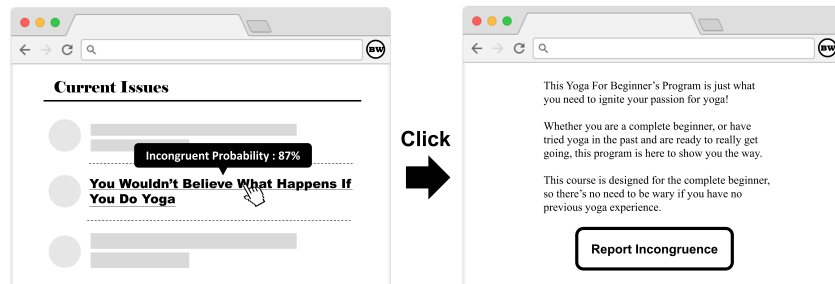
BW

Current Issues

Incongruent Probability : 87%

You Wouldn't Believe What Happens If You Do Yoga

Click

BW

This Yoga For Beginner's Program is just what you need to ignite your passion for yoga!

Whether you are a complete beginner, or have tried yoga in the past and are ready to really get going, this program is here to show you the way.

This course is designed for the complete beginner, so there's no need to be wary if you have no previous yoga experience.

Report Incongruence